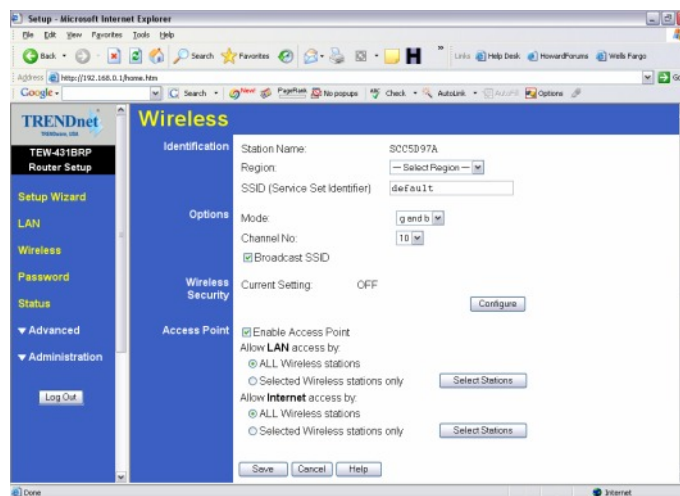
Setup - Microsoft Internet Explorer
File Edit View Favorites Tools Help
Back Search Favorites
Links Help Desk HowardForums Wells Fargo
Address http://192.168.0.1/home.htm
Go
Google Search New! PageRank No popups Check AutoLink AutoFill Options

TRENDnet
TRENDware, USA
TEW-431BRP
Router Setup
Setup Wizard
LAN
Wireless
Password
Status
▼Advanced
▼Administration
Log Out

Wireless

Identification
Station Name: SCC5D97A
Region: -- Select Region --
SSID (Service Set Identifier) default

Options
Mode: g and b
Channel No: 10
☑Broadcast SSID

Wireless Security
Current Setting: OFF
Configure

Access Point
☑Enable Access Point
Allow LAN access by:
◉ALL Wireless stations
○Selected Wireless stations only Select Stations
Allow Internet access by:
◉ALL Wireless stations
○Selected Wireless stations only Select Stations

Save Cancel Help

Done
Internet